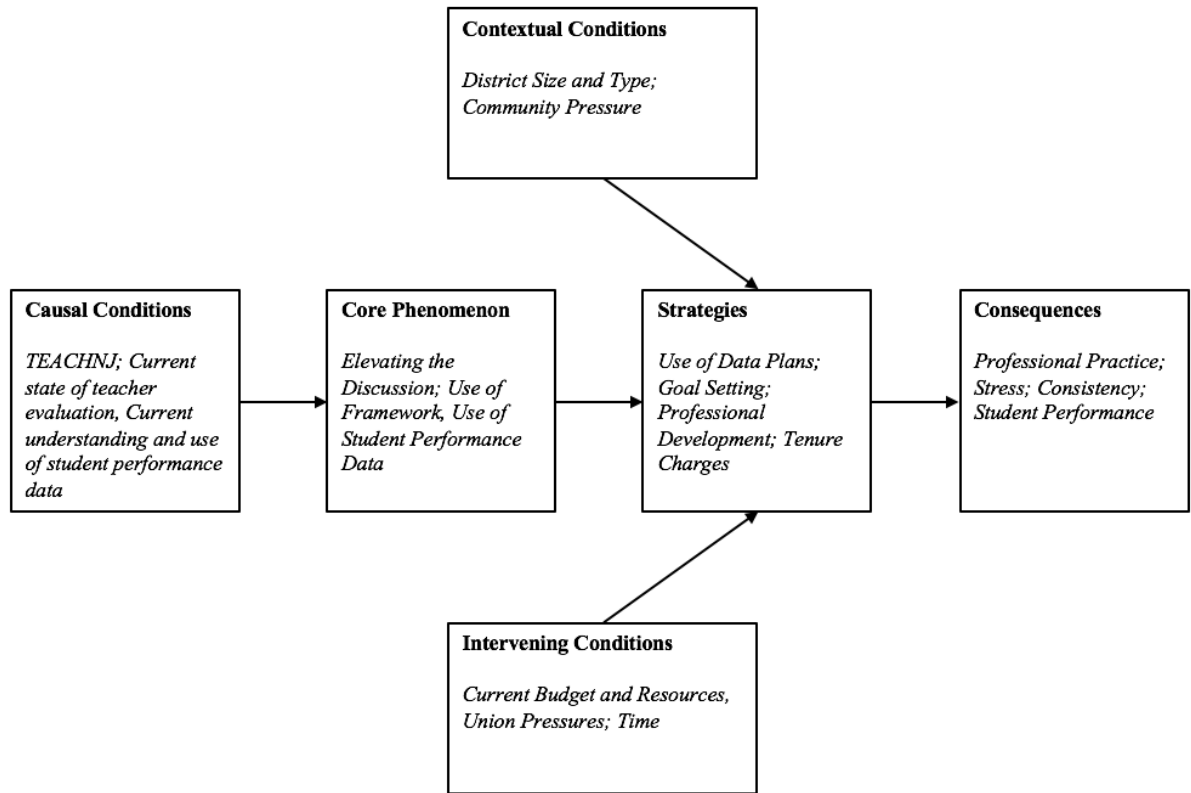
Contextual Conditions

District Size and Type; Community Pressure

Causal Conditions

TEACHNJ; Current state of teacher evaluation, Current understanding and use of student performance data

Core Phenomenon

Elevating the Discussion; Use of Framework, Use of Student Performance Data

Strategies

Use of Data Plans; Goal Setting; Professional Development; Tenure Charges

Consequences

Professional Practice; Stress; Consistency; Student Performance

Intervening Conditions

Current Budget and Resources, Union Pressures; Time